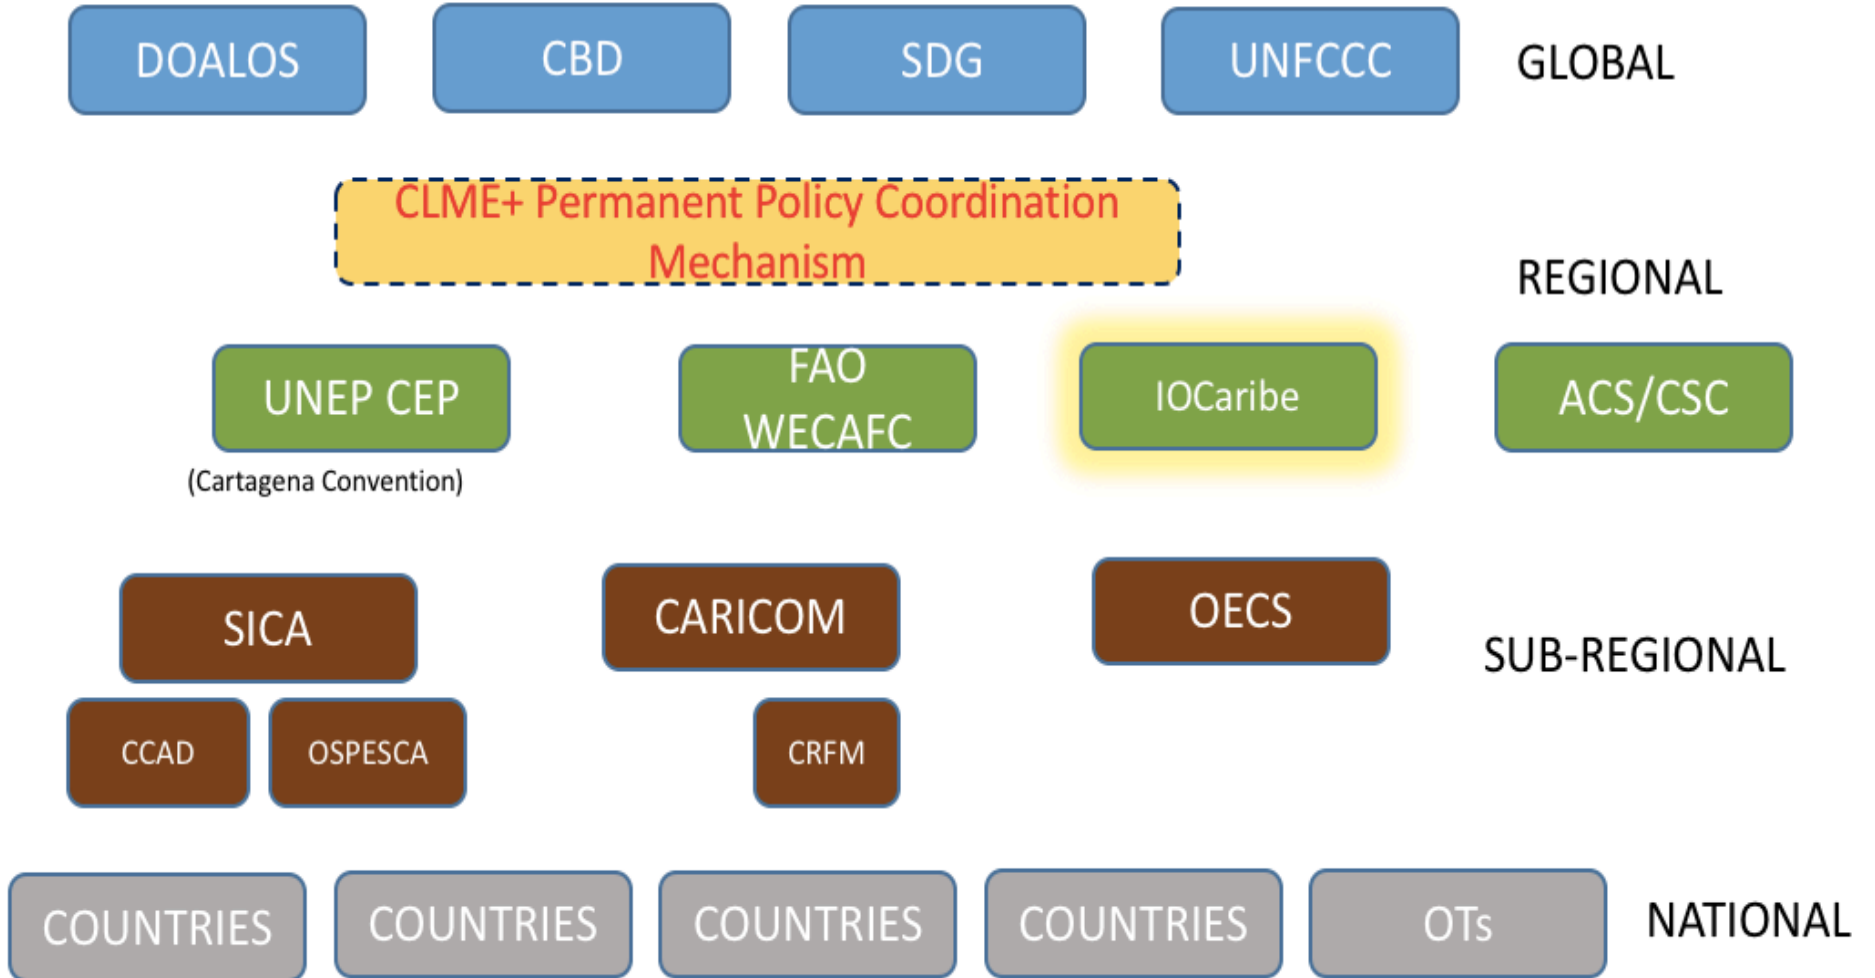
DOALOS

CBD

SDG

UNFCCC

GLOBAL

CLME+ Permanent Policy Coordination Mechanism

REGIONAL

UNEP CEP

(Cartagena Convention)

FAO WECAFC

IOCaribe

ACS/CSC

SICA

CARICOM

OECS

SUB-REGIONAL

CCAD

OSPESCA

CRFM

COUNTRIES

COUNTRIES

COUNTRIES

COUNTRIES

OTs

NATIONAL